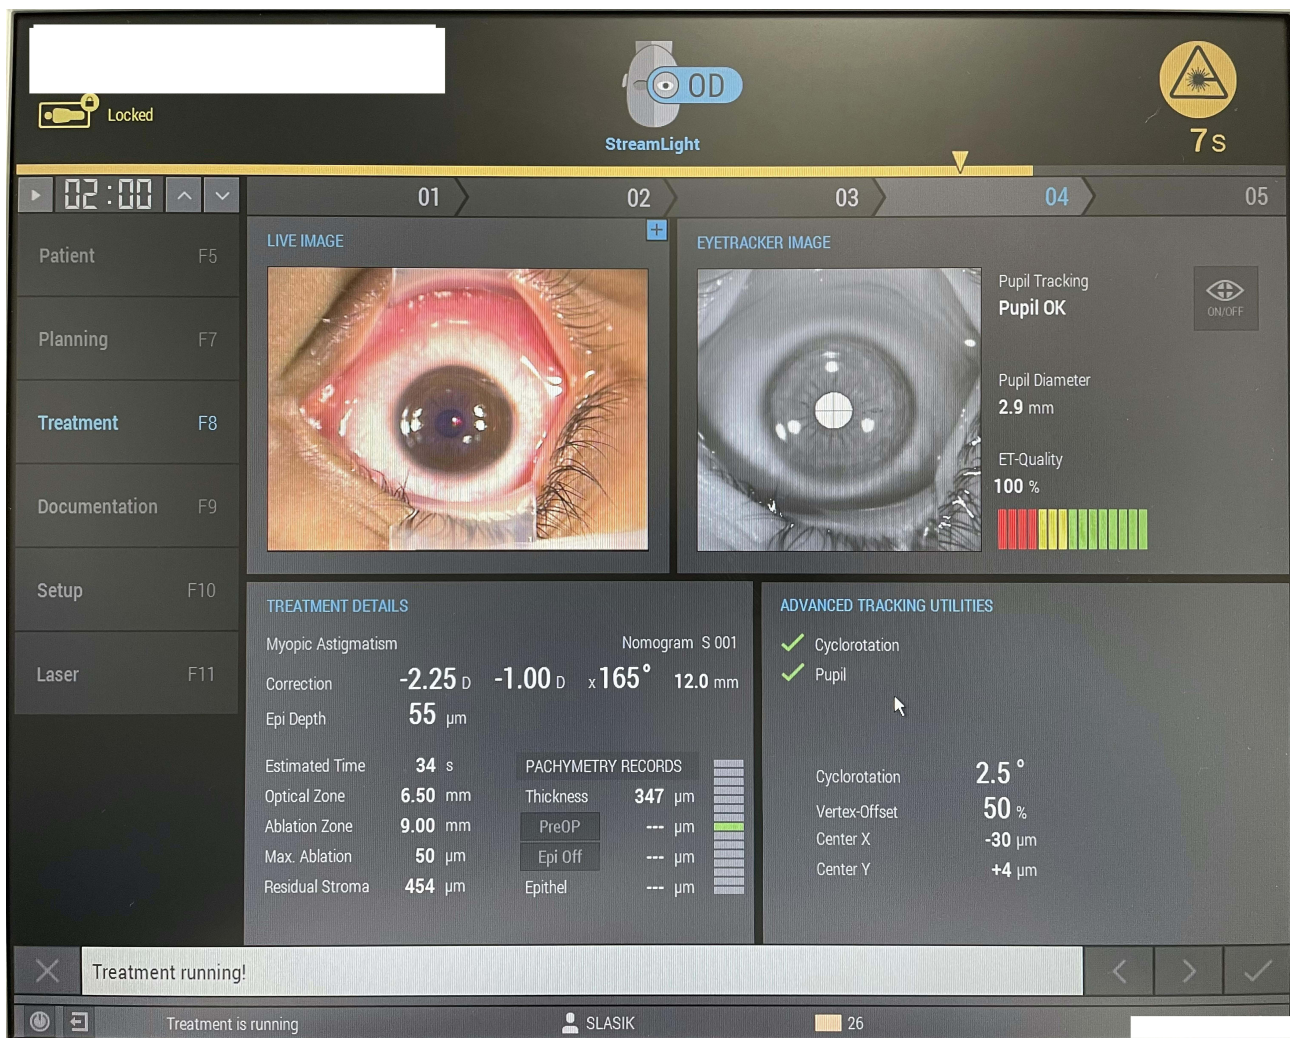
Locked

OD

StreamLight

7s

02:00

01 02 03 04 05

Patient F5

Planning F7

Treatment F8

Documentation F9

Setup F10

Laser F11

LIVE IMAGE

+

EYETRACKER IMAGE

Pupil Tracking
Pupil OK

ON/OFF

Pupil Diameter
2.9 mm

ET-Quality
100 %

TREATMENT DETAILS

Myopic Astigmatism Nomogram S 001

Correction -2.25 D -1.00 D x 165° 12.0 mm

Epi Depth 55 µm

Estimated Time 34 s

Optical Zone 6.50 mm

Ablation Zone 9.00 mm

Max. Ablation 50 µm

Residual Stroma 454 µm

PACHYMETRY RECORDS

Thickness 347 µm

PreOP --- µm

Epi Off --- µm

Epithel --- µm

ADVANCED TRACKING UTILITIES

Cyclorotation

Pupil

Cyclorotation 2.5°

Vertex-Offset 50 %

Center X -30 µm

Center Y +4 µm

Treatment running!

Treatment is running

SLASIK

26